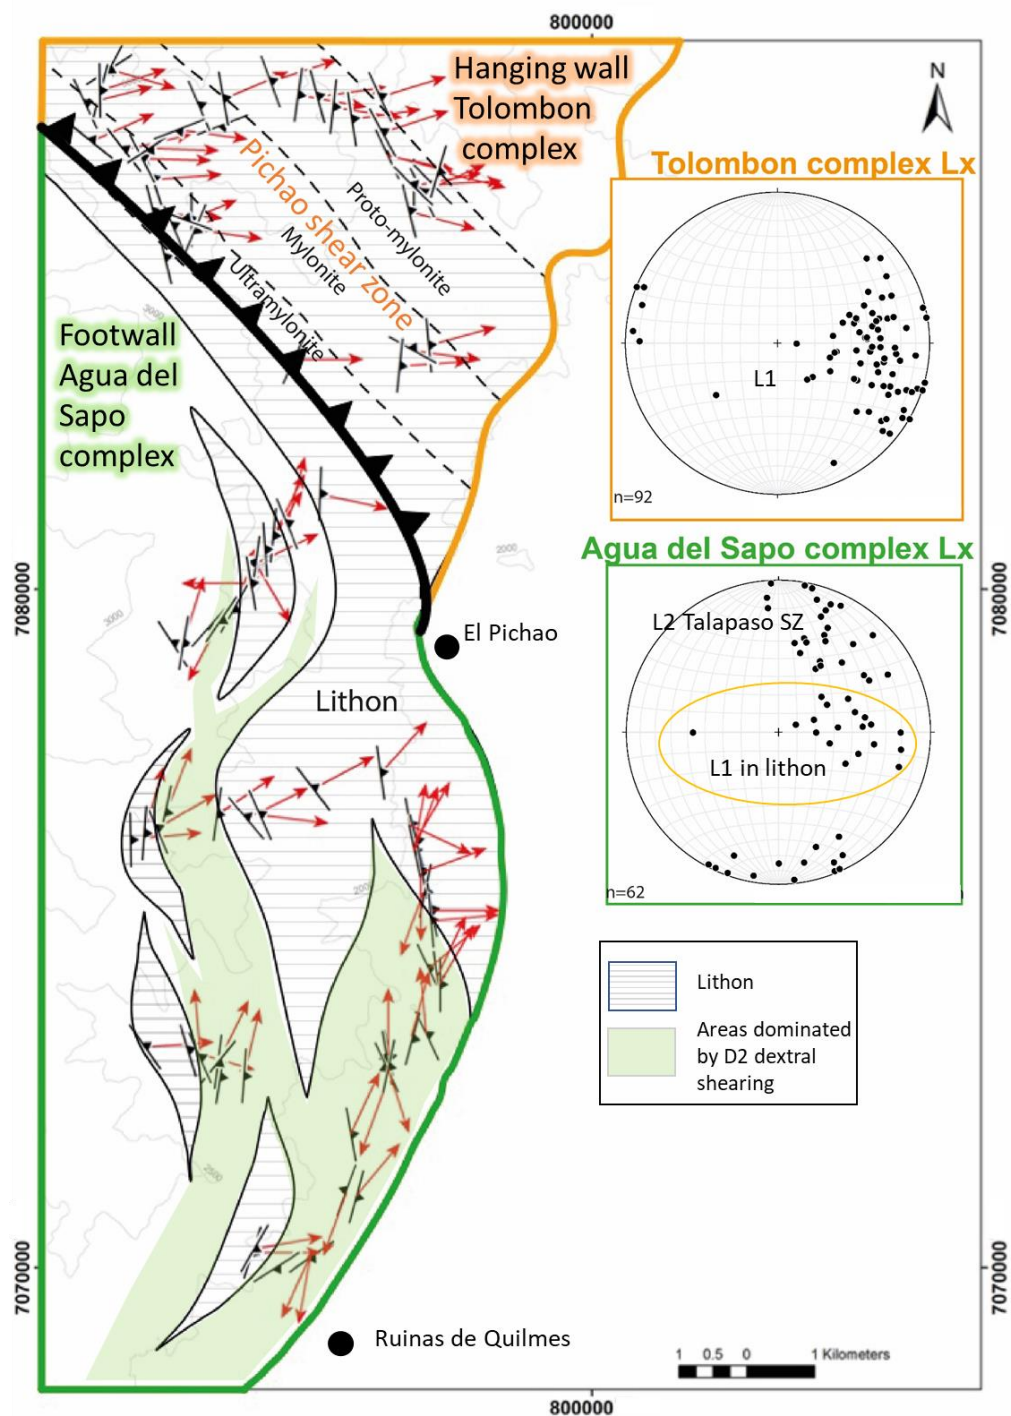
800000

Hanging wall Tolombon complex

N

Tolombon complex Lx

Pichao shear zone

Proto-mylonite

Mylonite

Ultramylonite

L1

n=92

Footwall Agua del Sapo complex

Agua del Sapo complex Lx

L2 Talapaso SZ

L1 in lithon

n=62

7080000

7080000

El Pichao

Lithon

Lithon

Areas dominated by D2 dextral shearing

7070000

7070000

Ruinas de Quilmes

1 0.5 0 1 Kilometers

800000